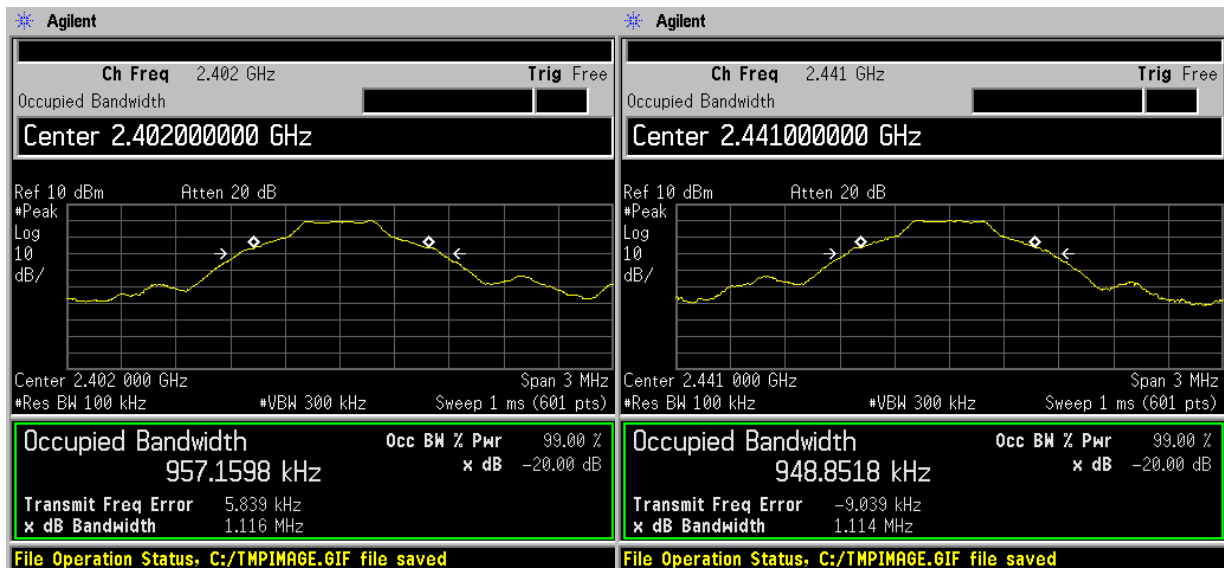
Agilent

Ch Freq 2.402 GHz Trig Free

Occupied Bandwidth

Center 2.402000000 GHz

Ref 10 dBm Atten 20 dB

#Peak
Log
10
dB/

Center 2.402 000 GHz Span 3 MHz
#Res BW 100 kHz #VBW 300 kHz Sweep 1 ms (601 pts)

Occupied Bandwidth
957.1598 kHz

Occ BW % Pwr 99.00 %
x dB -20.00 dB

Transmit Freq Error 5.839 kHz
x dB Bandwidth 1.116 MHz

File Operation Status, C:/TMPIMAGE.GIF file saved

Agilent

Ch Freq 2.441 GHz Trig Free

Occupied Bandwidth

Center 2.441000000 GHz

Ref 10 dBm Atten 20 dB

#Peak
Log
10
dB/

Center 2.441 000 GHz Span 3 MHz
#Res BW 100 kHz #VBW 300 kHz Sweep 1 ms (601 pts)

Occupied Bandwidth
948.8518 kHz

Occ BW % Pwr 99.00 %
x dB -20.00 dB

Transmit Freq Error -9.039 kHz
x dB Bandwidth 1.114 MHz

File Operation Status, C:/TMPIMAGE.GIF file saved